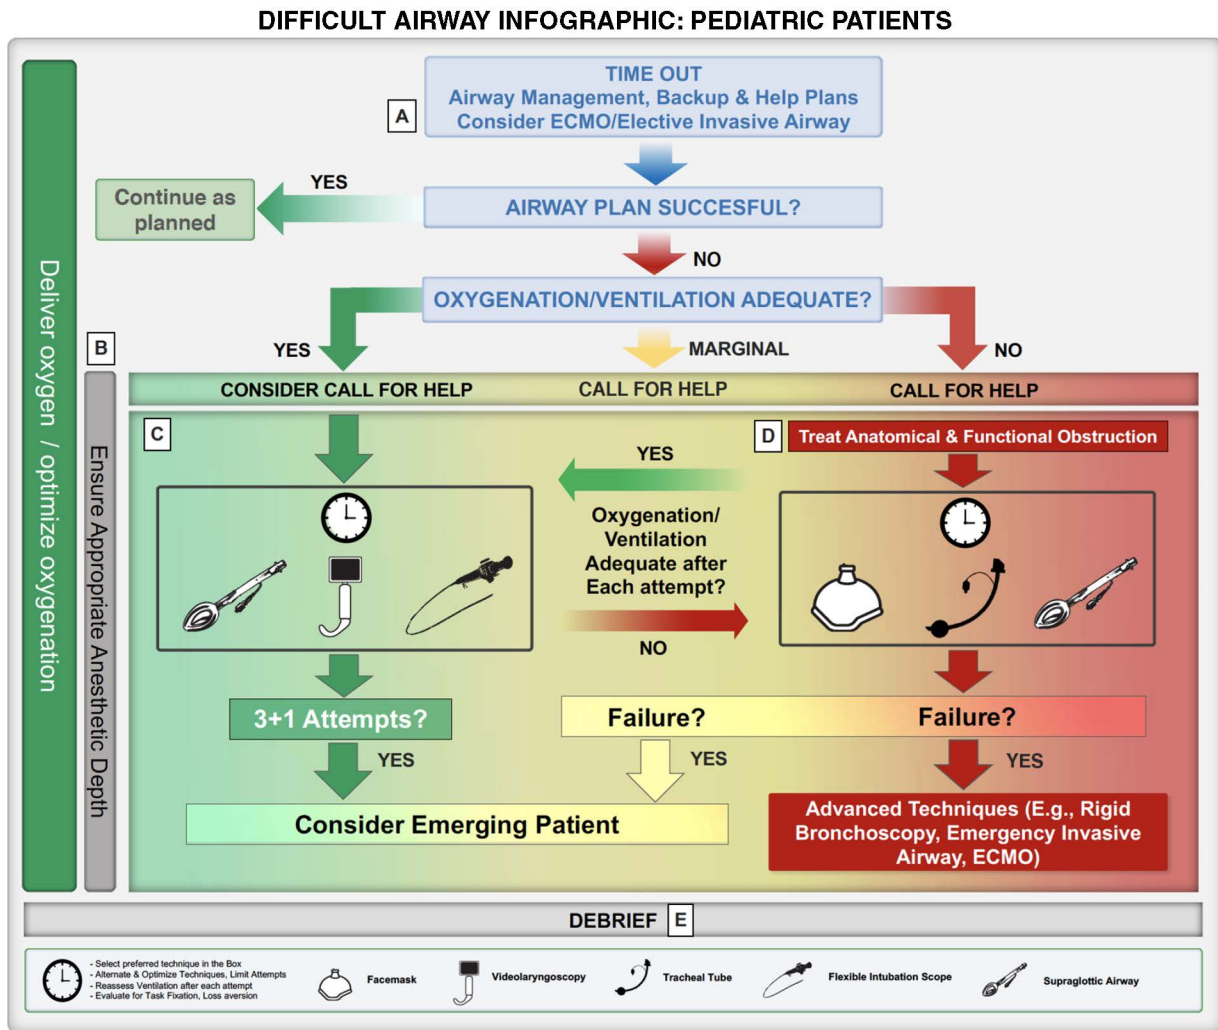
DIFFICULT AIRWAY INFOGRAPHIC: PEDIATRIC PATIENTS

Deliver oxygen / optimize oxygenation

A

TIME OUT
Airway Management, Backup & Help Plans
Consider ECMO/Elective Invasive Airway

AIRWAY PLAN SUCCESFUL?

YES

Continue as planned

NO

OXYGENATION/VENTILATION ADEQUATE?

B

YES

MARGINAL

NO

Ensure Appropriate Anesthetic Depth

CONSIDER CALL FOR HELP

CALL FOR HELP

CALL FOR HELP

C

D

Treat Anatomical & Functional Obstruction

YES

Oxygenation/ Ventilation Adequate after Each attempt?

NO

3+1 Attempts?

YES

Failure?

YES

Failure?

YES

Consider Emerging Patient

Advanced Techniques (E.g., Rigid Bronchoscopy, Emergency Invasive Airway, ECMO)

DEBRIEF E

- Select preferred technique in the Box
- Alternate & Optimize Techniques, Limit Attempts
- Reassess Ventilation after each attempt
- Evaluate for Task Fixation, Loss aversion

Facemask

Videolaryngoscopy

Tracheal Tube

Flexible Intubation Scope

Supraglottic Airway